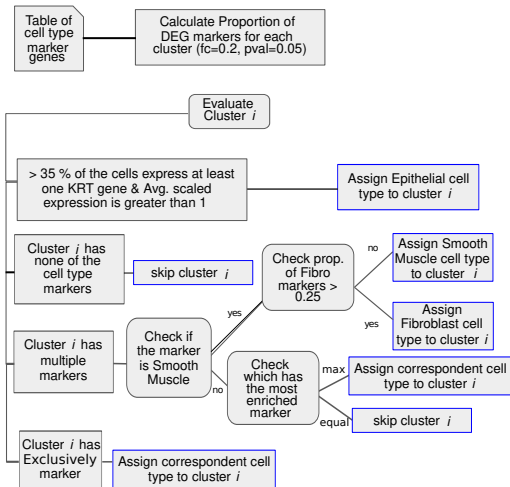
Table of cell type marker genes

Calculate Proportion of DEG markers for each cluster (fc=0.2, pval=0.05)

Evaluate Cluster $i$

> 35 % of the cells express at least one KRT gene & Avg. scaled expression is greater than 1

Assign Epithelial cell type to cluster $i$

Cluster $i$ has none of the cell type markers

skip cluster $i$

Check prop. of Fibro markers > 0.25

no

Assign Smooth Muscle cell type to cluster $i$

yes

Assign Fibroblast cell type to cluster $i$

yes

Cluster $i$ has multiple markers

Check if the marker is Smooth Muscle

no

Check which has the most enriched marker

max

Assign correspondent cell type to cluster $i$

equal

skip cluster $i$

Cluster $i$ has Exclusively marker

Assign correspondent cell type to cluster $i$